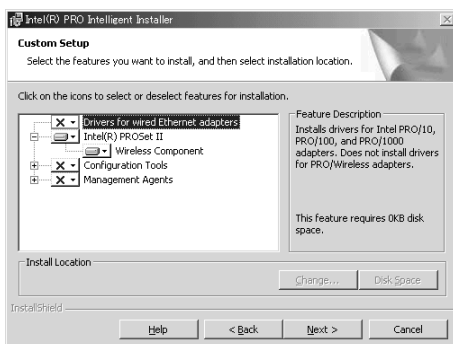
Intel(R) PRO Intelligent Installer

Custom Setup

Select the features you want to install, and then select installation location.

Click on the icons to select or deselect features for installation.

Drivers for wired Ethernet adapters
Intel(R) PROSet II
Wireless Component
Configuration Tools
Management Agents

Feature Description

Installs drivers for Intel PRO/10, PRO/100, and PRO/1000 adapters. Does not install drivers for PRO/Wireless adapters.

This feature requires 0KB disk space.

Install Location

Change... Disk Space

InstallShield

Help < Back Next > Cancel